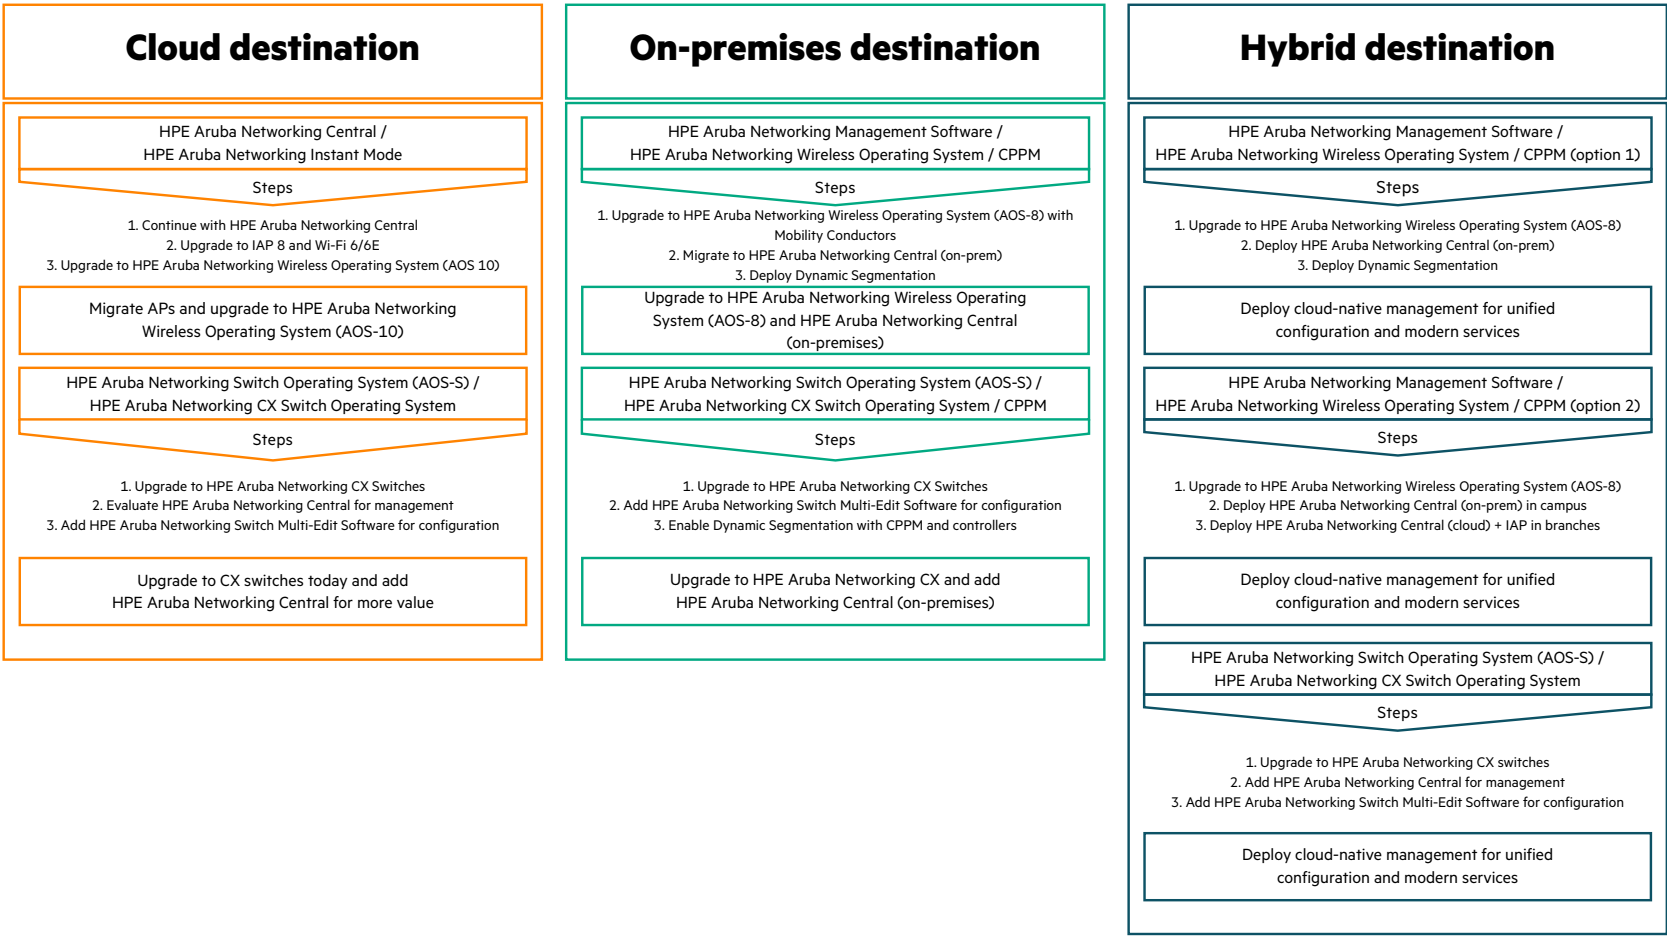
Cloud destination

HPE Aruba Networking Central /
HPE Aruba Networking Instant Mode

Steps

1. Continue with HPE Aruba Networking Central
2. Upgrade to IAP 8 and Wi-Fi 6/6E
3. Upgrade to HPE Aruba Networking Wireless Operating System (AOS 10)

Migrate APs and upgrade to HPE Aruba Networking Wireless Operating System (AOS-10)

HPE Aruba Networking Switch Operating System (AOS-S) /
HPE Aruba Networking CX Switch Operating System

Steps

1. Upgrade to HPE Aruba Networking CX Switches
2. Evaluate HPE Aruba Networking Central for management
3. Add HPE Aruba Networking Switch Multi-Edit Software for configuration

Upgrade to CX switches today and add HPE Aruba Networking Central for more value

On-premises destination

HPE Aruba Networking Management Software /
HPE Aruba Networking Wireless Operating System / CPPM

Steps

1. Upgrade to HPE Aruba Networking Wireless Operating System (AOS-8) with Mobility Conductors
2. Migrate to HPE Aruba Networking Central (on-prem)
3. Deploy Dynamic Segmentation

Upgrade to HPE Aruba Networking Wireless Operating System (AOS-8) and HPE Aruba Networking Central (on-premises)

HPE Aruba Networking Switch Operating System (AOS-S) /
HPE Aruba Networking CX Switch Operating System / CPPM

Steps

1. Upgrade to HPE Aruba Networking CX Switches
2. Add HPE Aruba Networking Switch Multi-Edit Software for configuration
3. Enable Dynamic Segmentation with CPPM and controllers

Upgrade to HPE Aruba Networking CX and add HPE Aruba Networking Central (on-premises)

Hybrid destination

HPE Aruba Networking Management Software /
HPE Aruba Networking Wireless Operating System / CPPM (option 1)

Steps

1. Upgrade to HPE Aruba Networking Wireless Operating System (AOS-8)
2. Deploy HPE Aruba Networking Central (on-prem)
3. Deploy Dynamic Segmentation

Deploy cloud-native management for unified configuration and modern services

HPE Aruba Networking Management Software /
HPE Aruba Networking Wireless Operating System / CPPM (option 2)

Steps

1. Upgrade to HPE Aruba Networking Wireless Operating System (AOS-8)
2. Deploy HPE Aruba Networking Central (on-prem) in campus
3. Deploy HPE Aruba Networking Central (cloud) + IAP in branches

Deploy cloud-native management for unified configuration and modern services

HPE Aruba Networking Switch Operating System (AOS-S) /
HPE Aruba Networking CX Switch Operating System

Steps

1. Upgrade to HPE Aruba Networking CX switches
2. Add HPE Aruba Networking Central for management
3. Add HPE Aruba Networking Switch Multi-Edit Software for configuration

Deploy cloud-native management for unified configuration and modern services